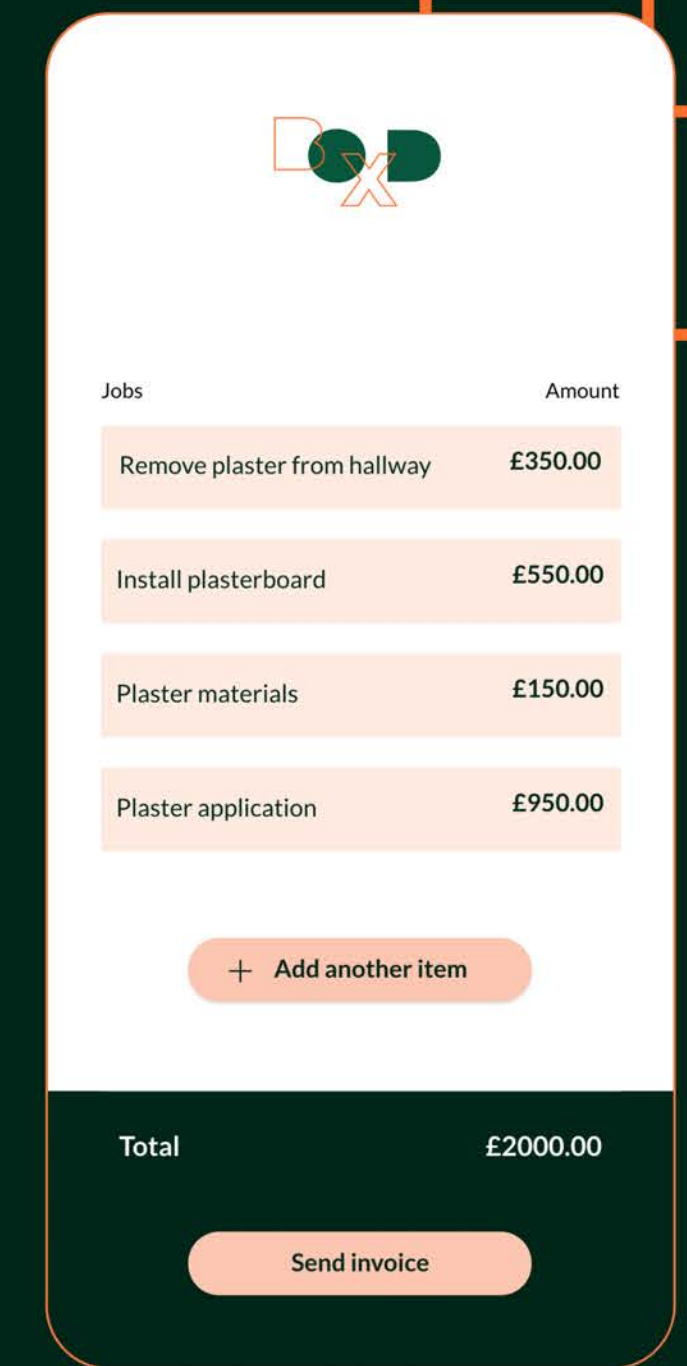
DxD

| Jobs | Amount |
|---|---|
| Remove plaster from hallway | £350.00 |
| Install plasterboard | £550.00 |
| Plaster materials | £150.00 |
| Plaster application | £950.00 |

+ Add another item

Total £2000.00

Send invoice